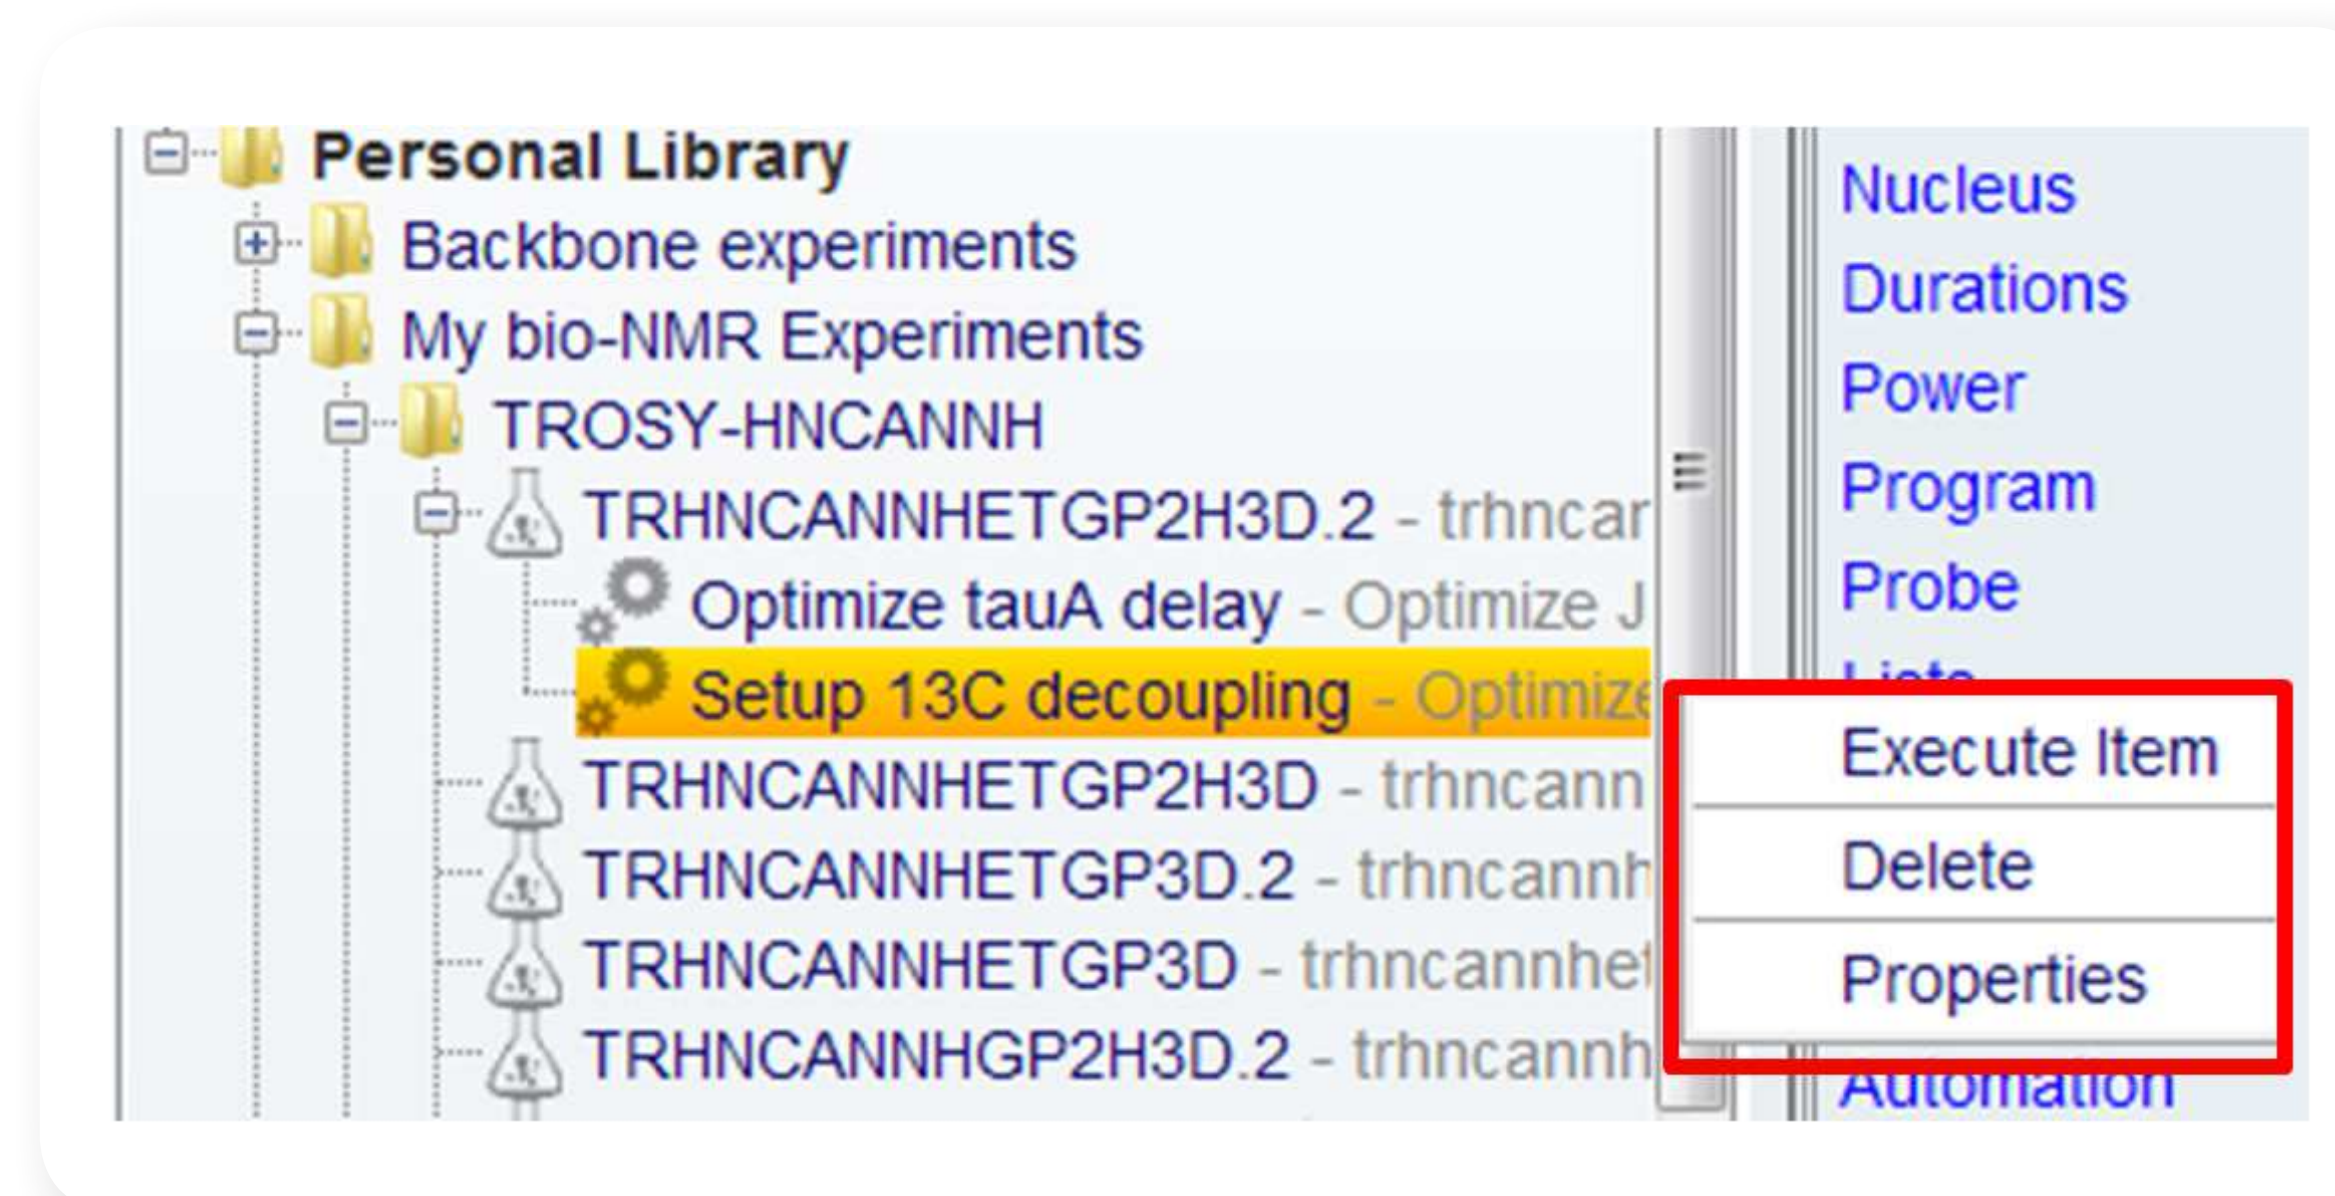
Personal Library
Backbone experiments
My bio-NMR Experiments
TROSY-HNCANNH
TRHNCANNHETGP2H3D.2 - trhncar
Optimize tauA delay - Optimize J
Setup 13C decoupling - Optimize
TRHNCANNHETGP2H3D - trhncann
TRHNCANNHETGP3D.2 - trhncannh
TRHNCANNHETGP3D - trhncannhet
TRHNCANNHGP2H3D.2 - trhncannh

Nucleus
Durations
Power
Program
Probe
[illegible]
Execute Item
Delete
Properties
Automation